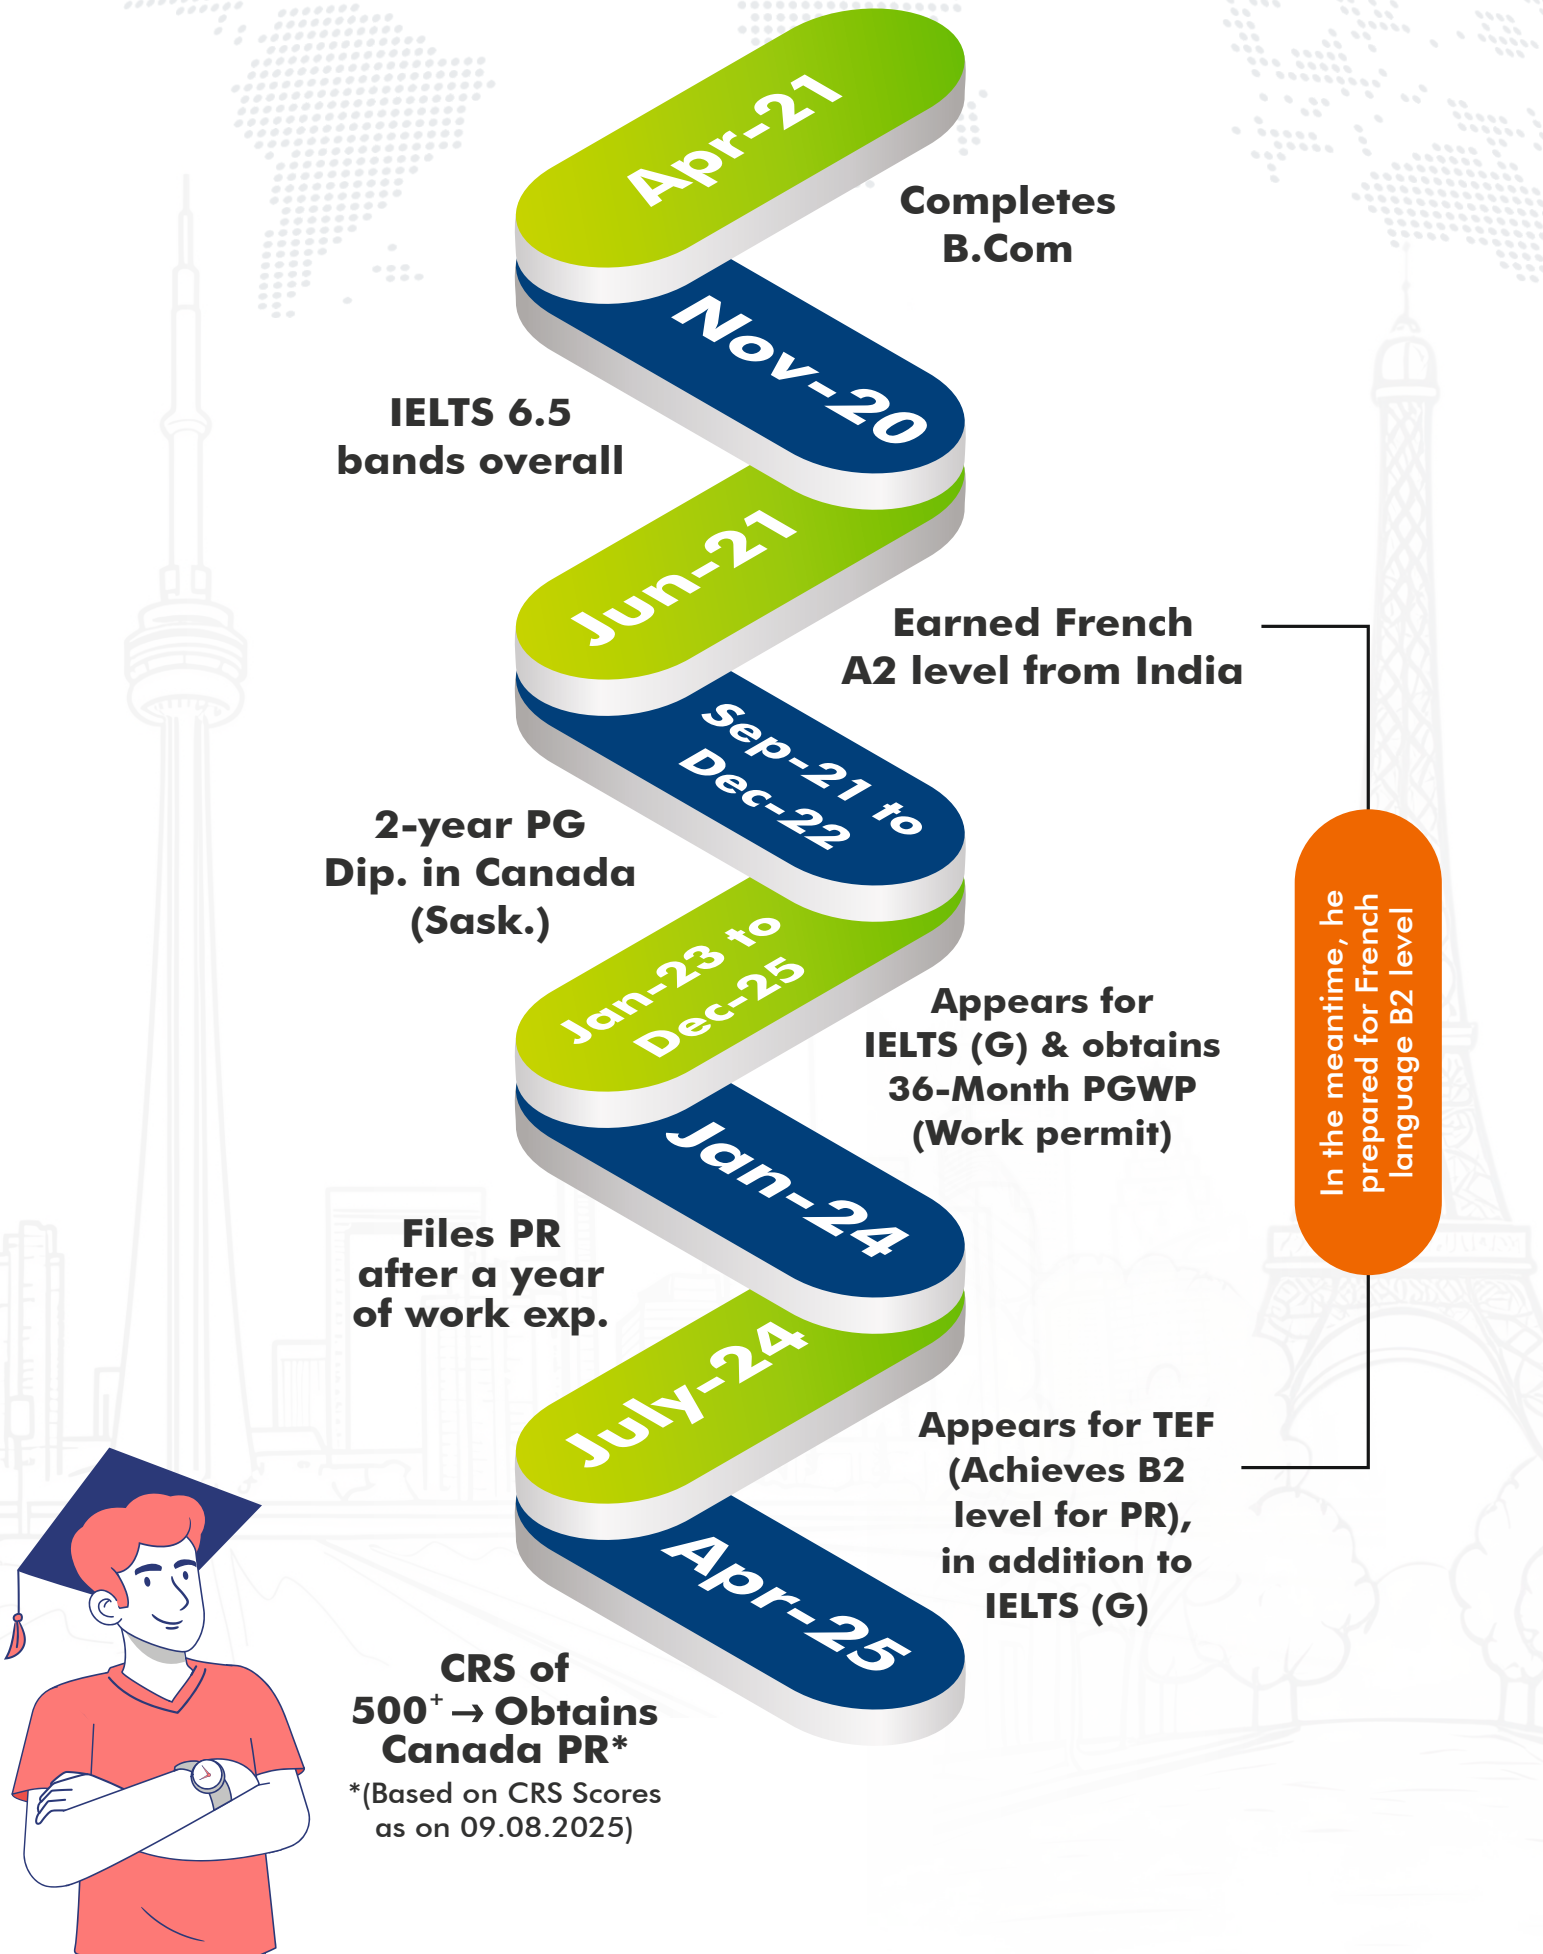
Apr-21

Completes B.Com

Nov-20

IELTS 6.5 bands overall

Jun-21

Earned French A2 level from India

Sep-21 to Dec-22

2-year PG Dip. in Canada (Sask.)

Jan-23 to Dec-25

Appears for IELTS (G) & obtains 36-Month PGWP (Work permit)

Jan-24

Files PR after a year of work exp.

July-24

Appears for TEF (Achieves B2 level for PR), in addition to IELTS (G)

Apr-25

CRS of $500^{+}$ → Obtains Canada PR*

*(Based on CRS Scores as on 09.08.2025)

In the meantime, he prepared for French language B2 level